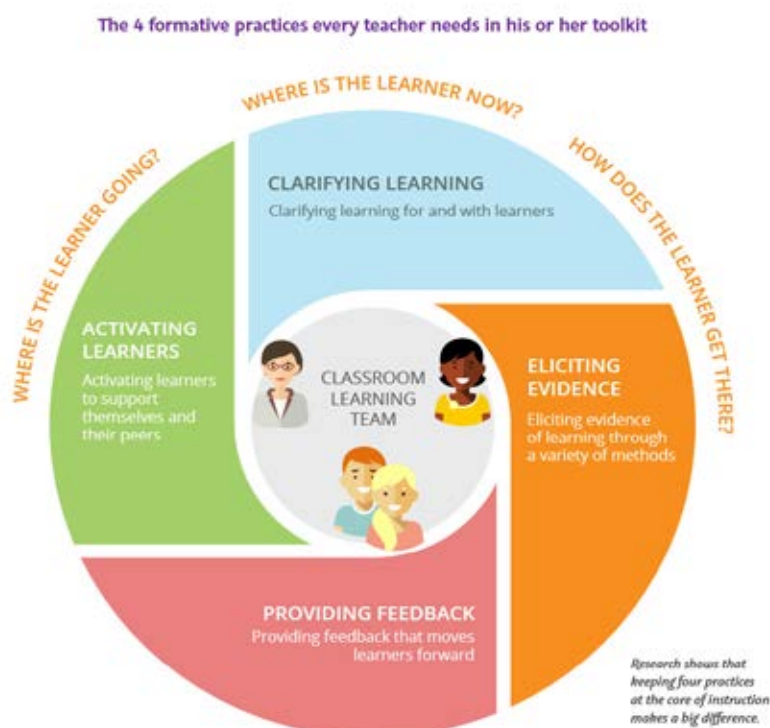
The 4 formative practices every teacher needs in his or her toolkit

WHERE IS THE LEARNER NOW?

WHERE IS THE LEARNER GOING?

HOW DOES THE LEARNER GET THERE?

CLARIFYING LEARNING
Clarifying learning for and with learners

ACTIVATING LEARNERS
Activating learners to support themselves and their peers

CLASSROOM LEARNING TEAM

ELICITING EVIDENCE
Eliciting evidence of learning through a variety of methods

PROVIDING FEEDBACK
Providing feedback that moves learners forward

Research shows that keeping four practices at the core of instruction makes a big difference.